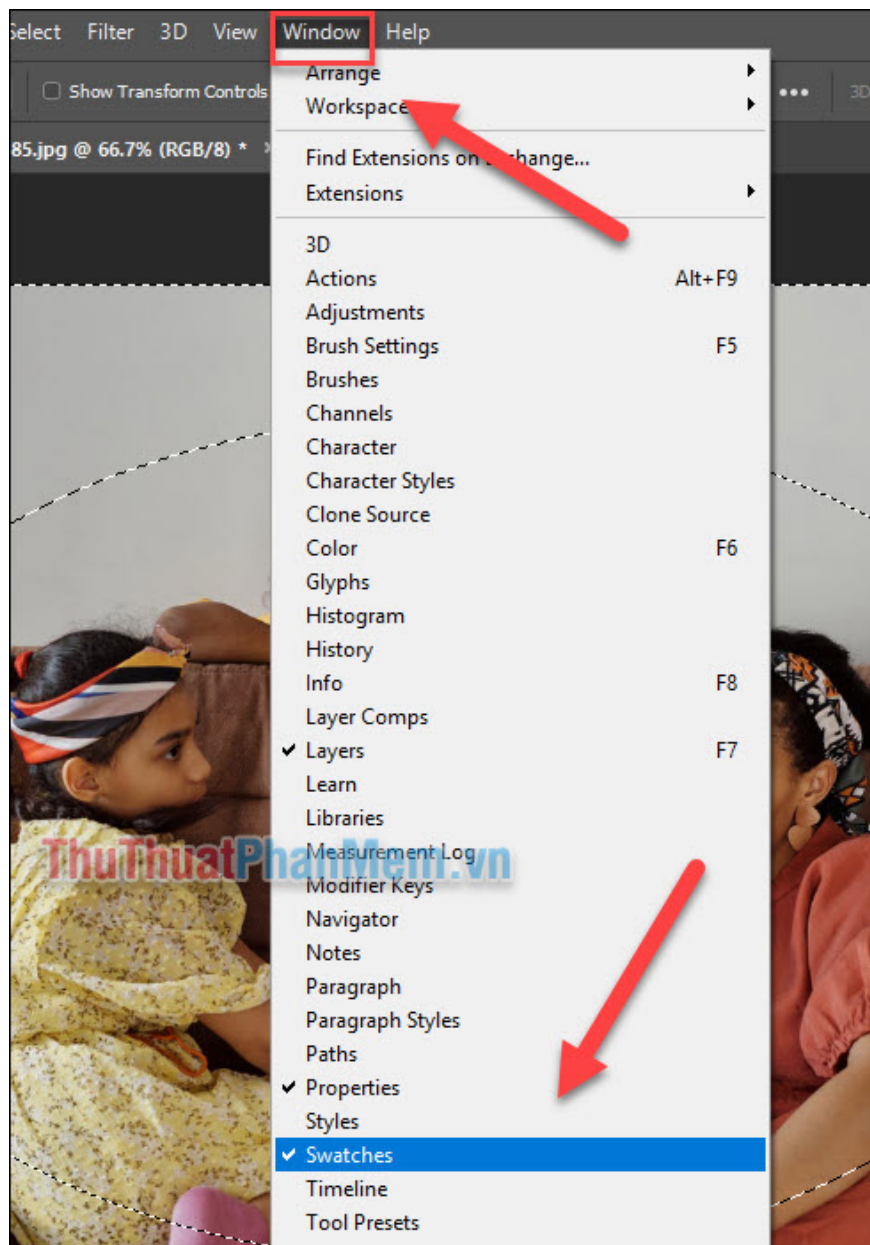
Select Filter 3D View Window Help

Show Transform Controls

85.jpg @ 66.7% (RGB/8) *

Arrange
Workspace

Find Extensions on Exchange...
Extensions

3D
Actions Alt+F9
Adjustments
Brush Settings F5
Brushes
Channels
Character
Character Styles
Clone Source
Color F6
Glyphs
Histogram
History
Info F8
Layer Comps
✔ Layers F7
Learn
Libraries
Measurement Log
Modifier Keys
Navigator
Notes
Paragraph
Paragraph Styles
Paths
✔ Properties
Styles
✔ Swatches
Timeline
Tool Presets

ThuThuatPhanMem.vn